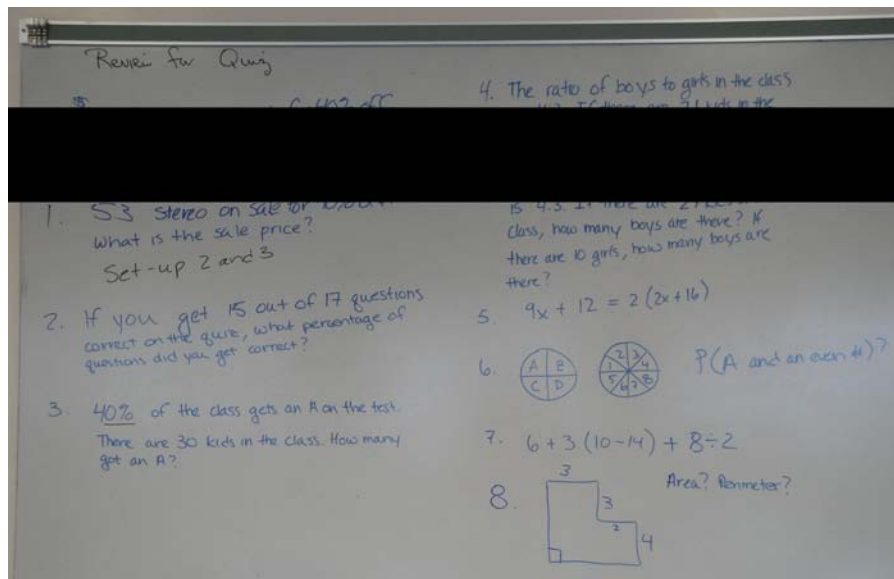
Review for Quiz

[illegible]

1. $53 stereo on sale for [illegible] What is the sale price?
Set-up 2 and 3

2. If you get 15 out of 17 questions correct on the quiz, what percentage of questions did you get correct?

3. 40% of the class gets an A on the test. There are 30 kids in the class. How many got an A?

4. The ratio of boys to girls in the class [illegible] is 4:3. If there are 21 kids in the class, how many boys are there? If there are 10 girls, how many boys are there?

5. $9x + 12 = 2(2x + 16)$

6. A B C D 1 2 3 4 5 6 7 8 P(A and an even #)?

7. $6 + 3(10 - 14) + 8 \div 2$

8. 3 3 2 4 Area? Perimeter?